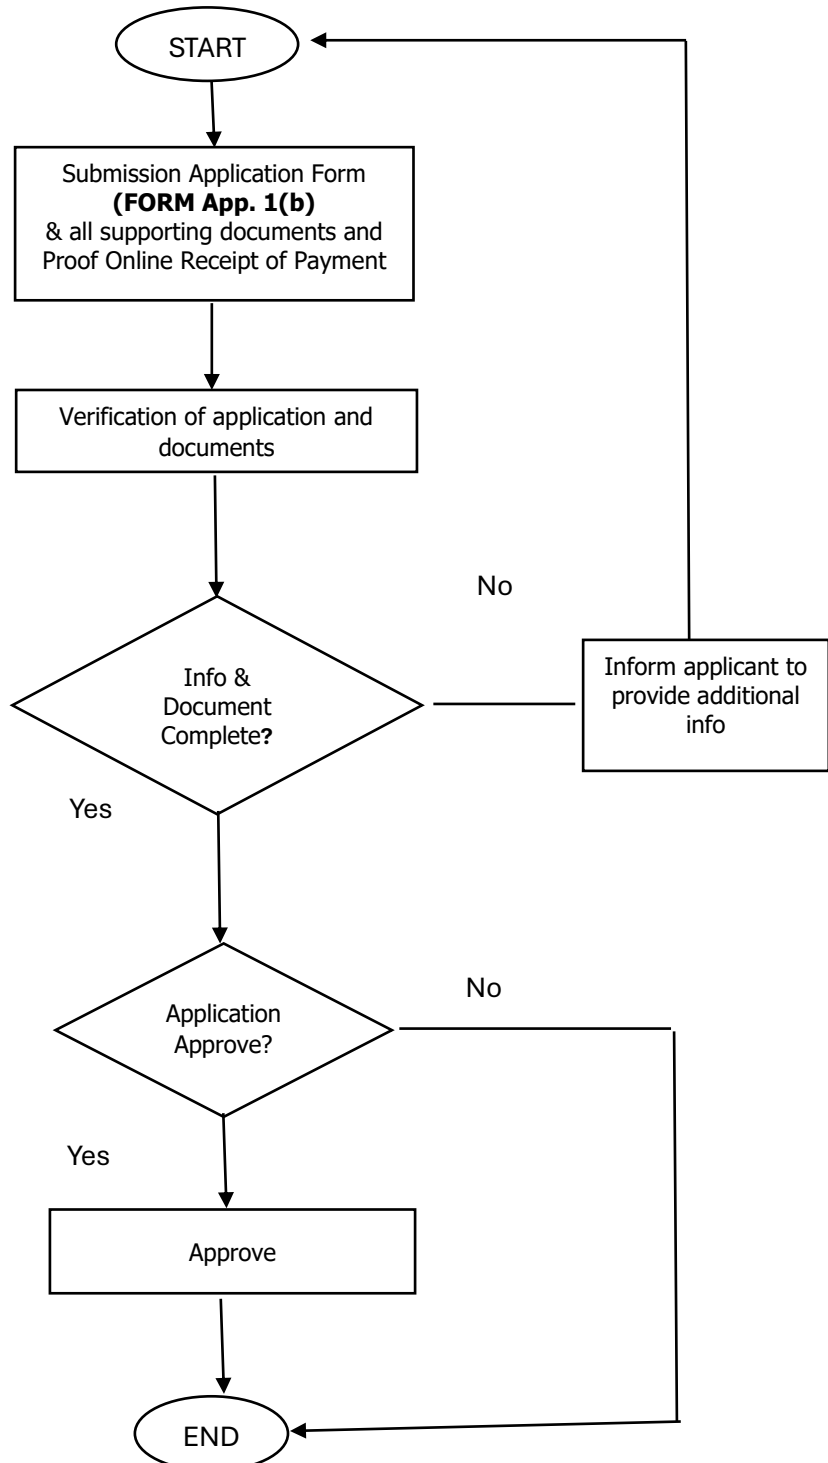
START

Submission Application Form
**(FORM App. 1(b)**
& all supporting documents and Proof Online Receipt of Payment

Verification of application and documents

No

Info & Document Complete?

Inform applicant to provide additional info

Yes

No

Application Approve?

Yes

Approve

END